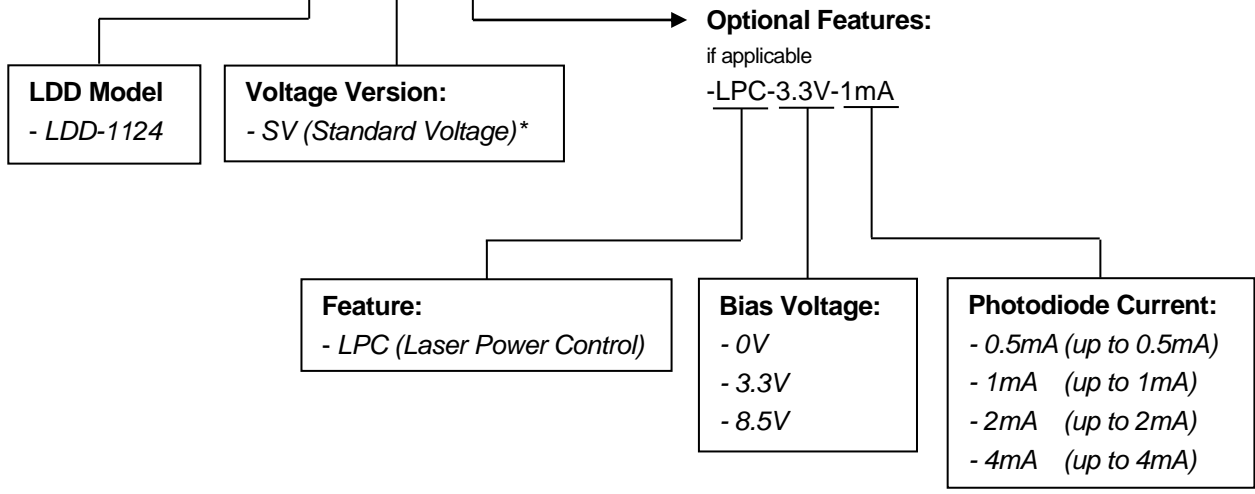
Optional Features:
if applicable
-LPC-3.3V-1mA

LDD Model
- LDD-1124

Voltage Version:
- SV (Standard Voltage)*

Feature:
- LPC (Laser Power Control)

Bias Voltage:
- 0V
- 3.3V
- 8.5V

Photodiode Current:
- 0.5mA (up to 0.5mA)
- 1mA (up to 1mA)
- 2mA (up to 2mA)
- 4mA (up to 4mA)